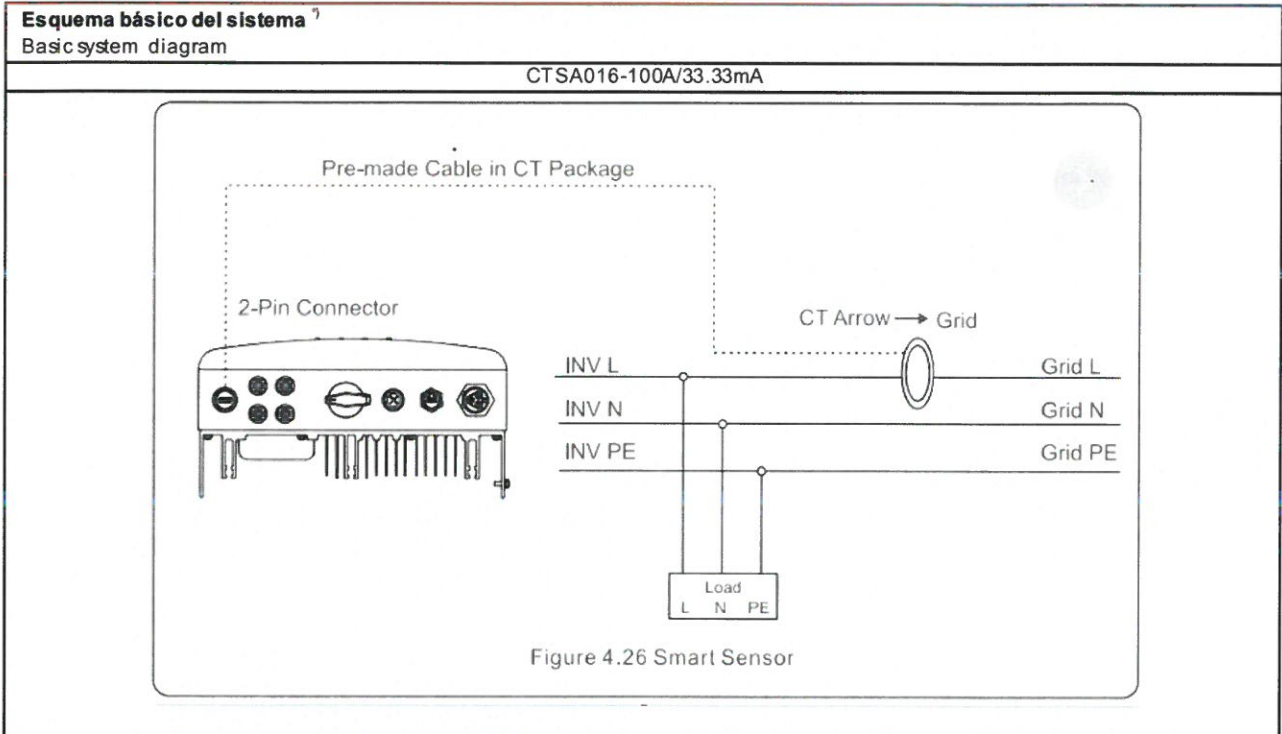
**Esquema básico del sistema** ⁾
Basic system diagram

CTSA016-100A/33.33mA

Pre-made Cable in CT Package

2-Pin Connector

CT Arrow → Grid

INV L

Grid L

INV N

Grid N

INV PE

Grid PE

Load
L N PE

Figure 4.26 Smart Sensor